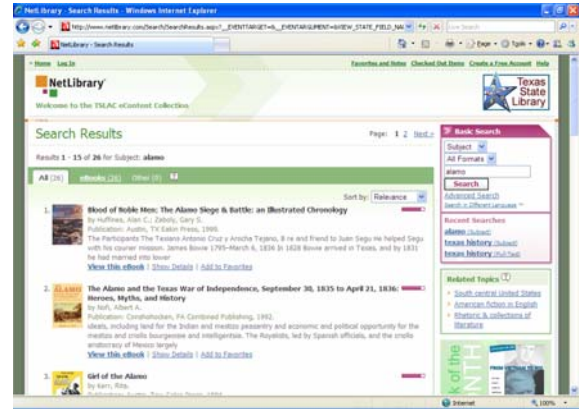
NetLibrary - Search Results - Windows Internet Explorer

http://www.netlibrary.com/Search/SearchResults.aspx?__EVENTTARGET=&__EVENTARGUMENT=&VIEW_STATE_FIELD_NA

NetLibrary - Search Results

Home Log In

Favorites and Notes Checked Out Items Create a Free Account Help

NetLibrary

Welcome to the TSLAC eContent Collection

Texas State Library

Search Results

Page: 1 2 Next »

Results 1 - 15 of 26 for Subject: alamo

All (26) eBooks (26) Other (0)

Sort by: Relevance

1. Blood of Noble Men: The Alamo Siege & Battle: an Illustrated Chronology
by Huffines, Alan C.; Zaboly, Gary S.
Publication: Austin, TX Eakin Press, 1999.
The Participants The Texians Antonio Cruz y Arocha Tejano, 8 re and friend to Juan Segu He helped Segu with his courier mission. James Bowie 1795-March 6, 1836 In 1828 Bowie arrived in Texas, and by 1831 he had married into lower
View this eBook | Show Details | Add to Favorites

2. The Alamo and the Texas War of Independence, September 30, 1835 to April 21, 1836: Heroes, Myths, and History
by Nofi, Albert A.
Publication: Conshohocken, PA Combined Publishing, 1992.
ideals, including land for the Indian and mestizo peasantry and economic and political opportunity for the mestizo and criollo bourgeoisie and intelligentsia. The Royalists, led by Spanish officials, and the criollo aristocracy of Mexico largely
View this eBook | Show Details | Add to Favorites

3. Girl of the Alamo
by Kerr, Rita.
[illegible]

Basic Search
Subject
All Formats
alamo
Search
Advanced Search
Search in Different Languages

Recent Searches
alamo (Subject)
texas history (Subject)
texas history (Full Text)

Related Topics
South central United States
American fiction in English
Rhetoric & collections of literature

Internet
100%